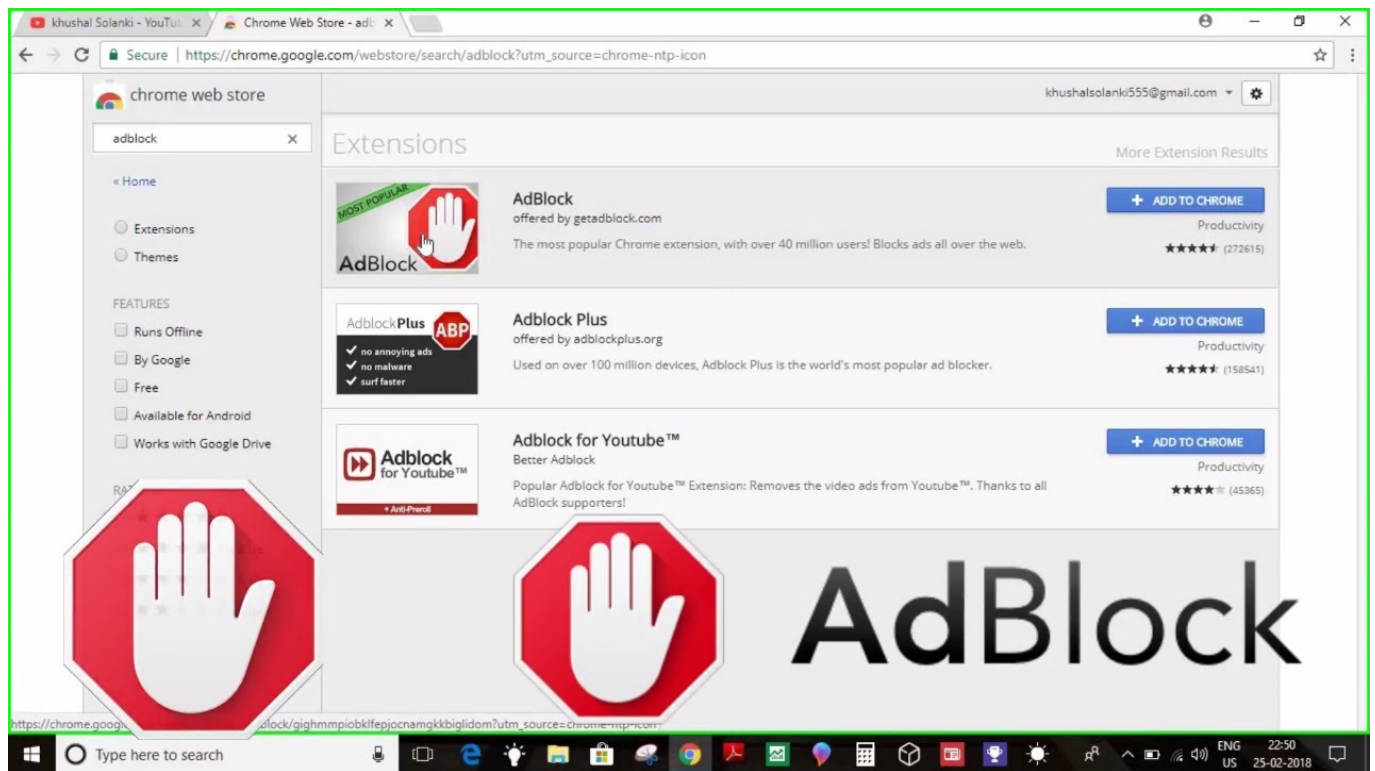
khushal Solanki - YouTu ×
Chrome Web Store - adb ×

Secure | https://chrome.google.com/webstore/search/adblock?utm_source=chrome-ntp-icon

chrome web store

adblock ×

« Home

Extensions

Themes

FEATURES

Runs Offline

By Google

Free

Available for Android

Works with Google Drive

RA

khushalsolanki555@gmail.com

Extensions

More Extension Results

MOST POPULAR
AdBlock

AdBlock
offered by getadblock.com
The most popular Chrome extension, with over 40 million users! Blocks ads all over the web.

+ ADD TO CHROME
Productivity
(272615)

AdblockPlus ABP
no annoying ads
no malware
surf faster

Adblock Plus
offered by adblockplus.org
Used on over 100 million devices, Adblock Plus is the world's most popular ad blocker.

+ ADD TO CHROME
Productivity
(158541)

Adblock for Youtube™
+ Anti-Preroll

Adblock for Youtube™
Better Adblock
Popular Adblock for Youtube™ Extension: Removes the video ads from Youtube™. Thanks to all AdBlock supporters!

+ ADD TO CHROME
Productivity
(45365)

AdBlock

https://chrome.goog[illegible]block/gighmmpiobklfepjocnamgkkbiglidom?utm_source=chrome-ntp-icon

Type here to search

ENG US
22:50
25-02-2018